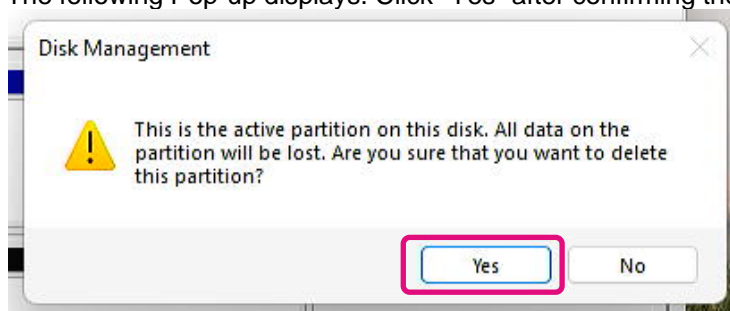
The following Pop-up displays. Click "Yes" after confirming the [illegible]

Disk Management

This is the active partition on this disk. All data on the partition will be lost. Are you sure that you want to delete this partition?

Yes
No